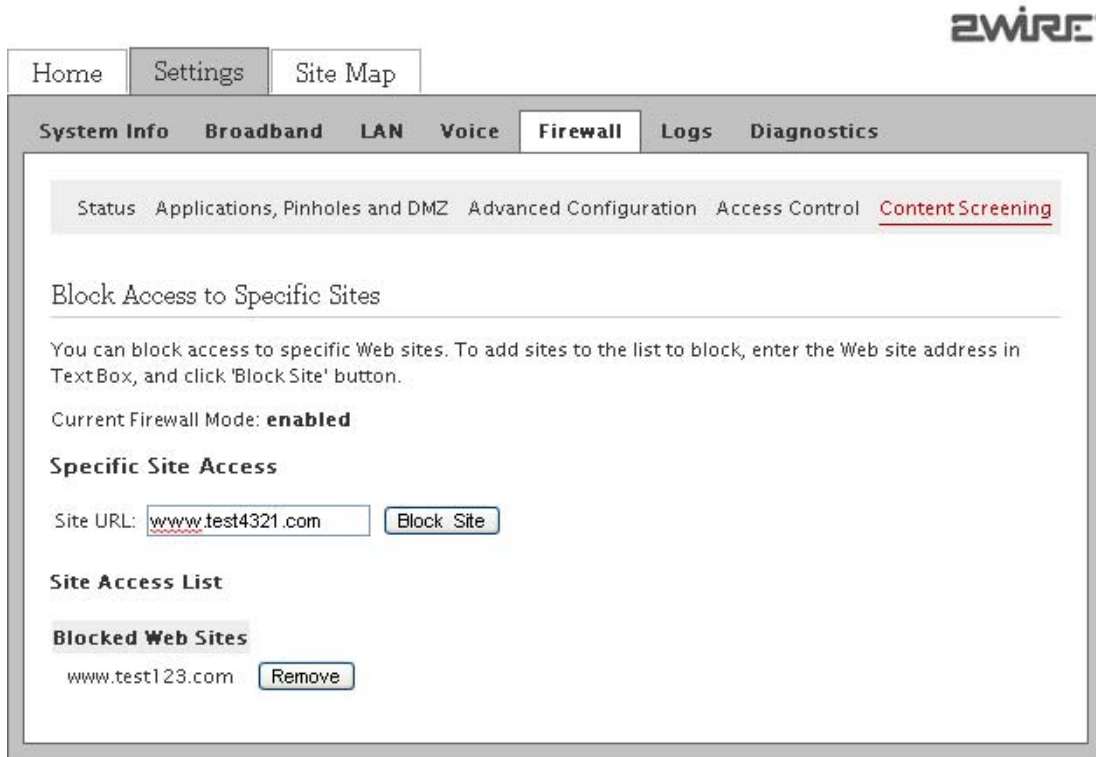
2WIRE

Home Settings Site Map

System Info Broadband LAN Voice Firewall Logs Diagnostics

Status Applications, Pinholes and DMZ Advanced Configuration Access Control Content Screening

Block Access to Specific Sites

You can block access to specific Web sites. To add sites to the list to block, enter the Web site address in TextBox, and click 'Block Site' button.

Current Firewall Mode: **enabled**

Specific Site Access

Site URL: wwww.test4321.com Block Site

Site Access List

Blocked Web Sites

www.test123.com Remove